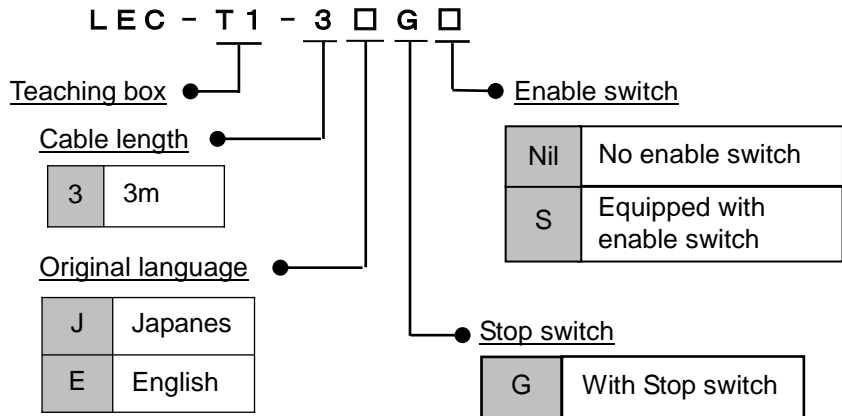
LEC – T1 – 3 □ G □

Teaching box

Cable length

| 3 | 3m |
|---|---|

Original language

| J | Japanes |
|---|---|
| E | English |

Enable switch

| Nil | No enable switch |
|---|---|
| S | Equipped with enable switch |

Stop switch

| G | With Stop switch |
|---|---|